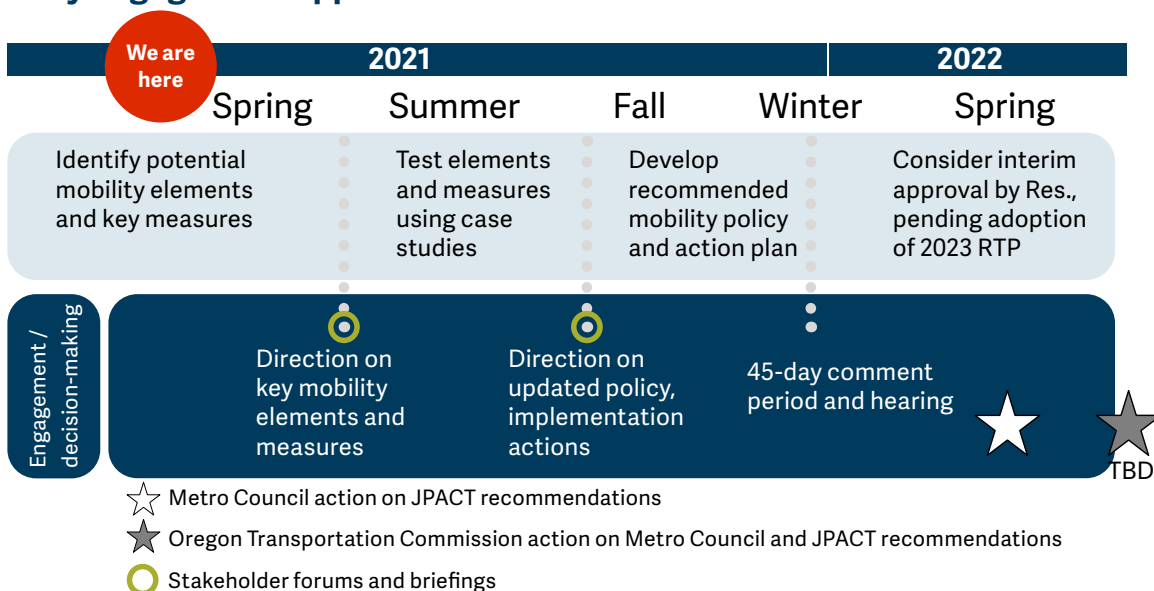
We are here

2021

2022

Spring

Summer

Fall

Winter

Spring

Identify potential mobility elements and key measures

Test elements and measures using case studies

Develop recommended mobility policy and action plan

Consider interim approval by Res., pending adoption of 2023 RTP

Engagement / decision-making

Direction on key mobility elements and measures

Direction on updated policy, implementation actions

45-day comment period and hearing

TBD

Metro Council action on JPACT recommendations

Oregon Transportation Commission action on Metro Council and JPACT recommendations

Stakeholder forums and briefings